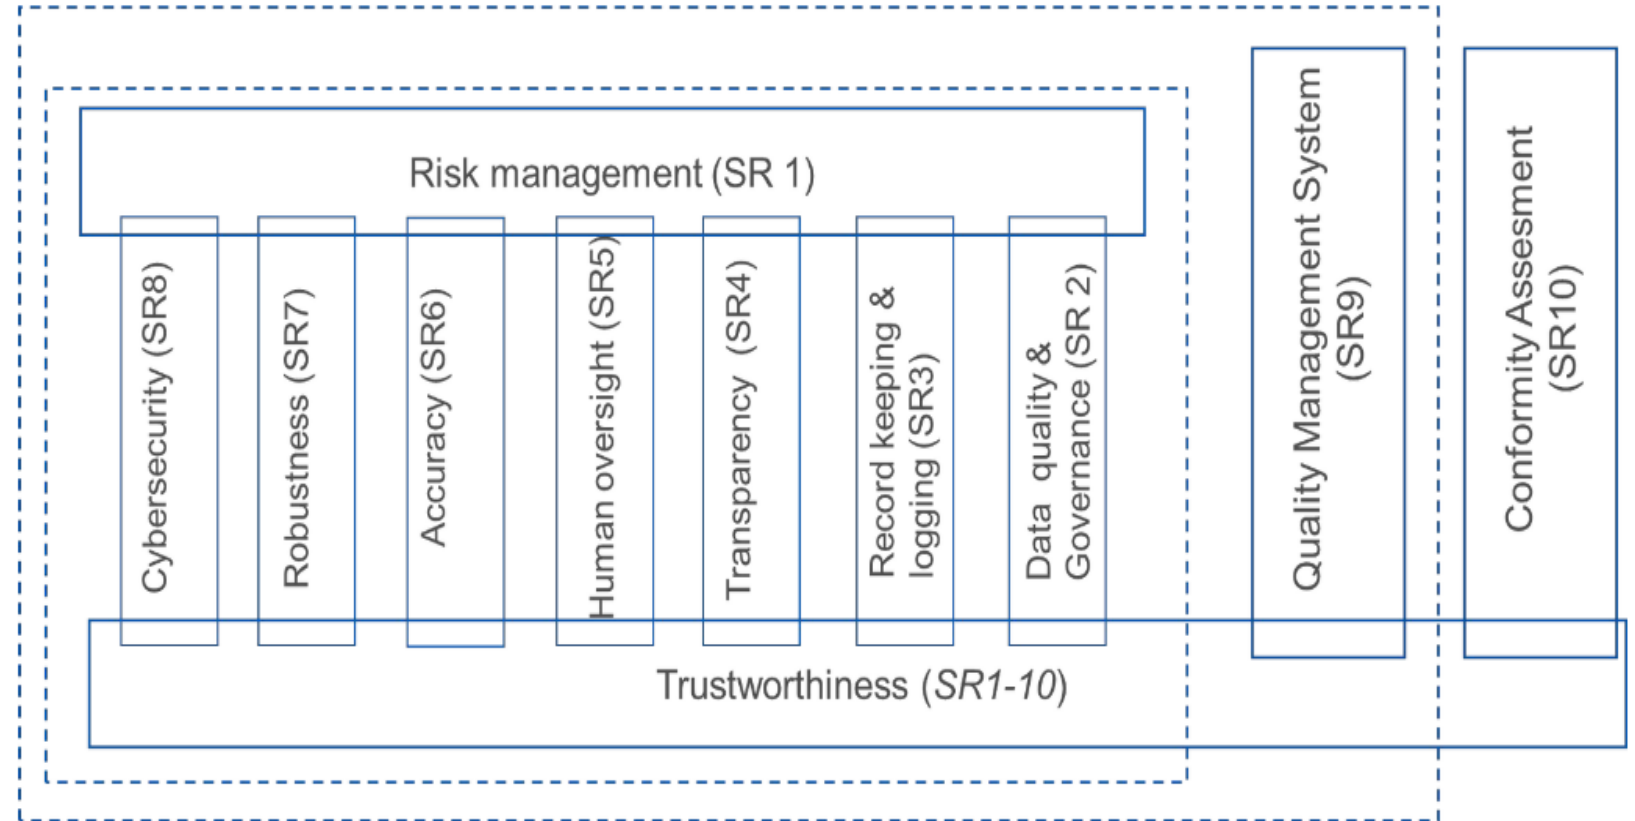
Risk management (SR 1)

Cybersecurity (SR8)

Robustness (SR7)

Accuracy (SR6)

Human oversight (SR5)

Transparency (SR4)

Record keeping & logging (SR3)

Data quality & Governance (SR 2)

Quality Management System (SR9)

Conformity Assesment (SR10)

Trustworthiness (SR1-10)